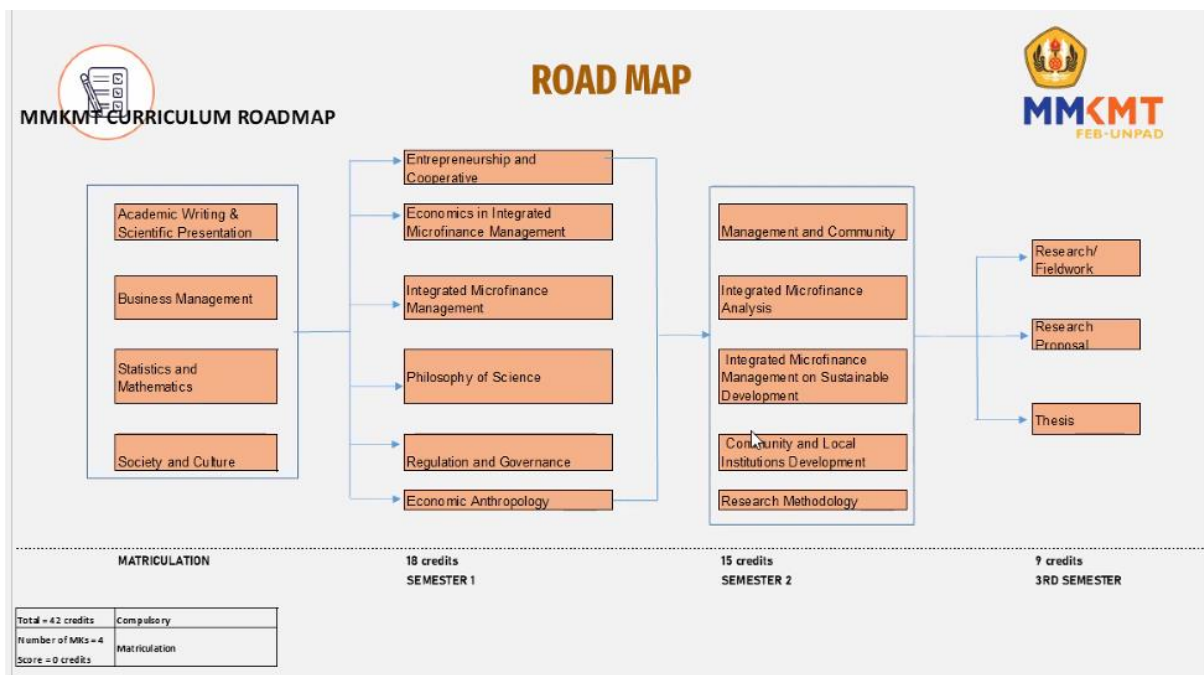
ROAD MAP

MMKMT CURRICULUM ROADMAP

MMKMT
FEB-UNPAD

Academic Writing & Scientific Presentation

Business Management

Statistics and Mathematics

Society and Culture

Entrepreneurship and Cooperative

Economics in Integrated Microfinance Management

Integrated Microfinance Management

Philosophy of Science

Regulation and Governance

Economic Anthropology

Management and Community

Integrated Microfinance Analysis

Integrated Microfinance Management on Sustainable Development

Community and Local Institutions Development

Research Methodology

Research/ Fieldwork

Research Proposal

Thesis

MATRICULATION

18 credits
SEMESTER 1

15 credits
SEMESTER 2

9 credits
3RD SEMESTER

| Total = 42 credits | Compulsory |
|---|---|
| Number of MKs = 4<br>Score = 0 credits | Matriculation |